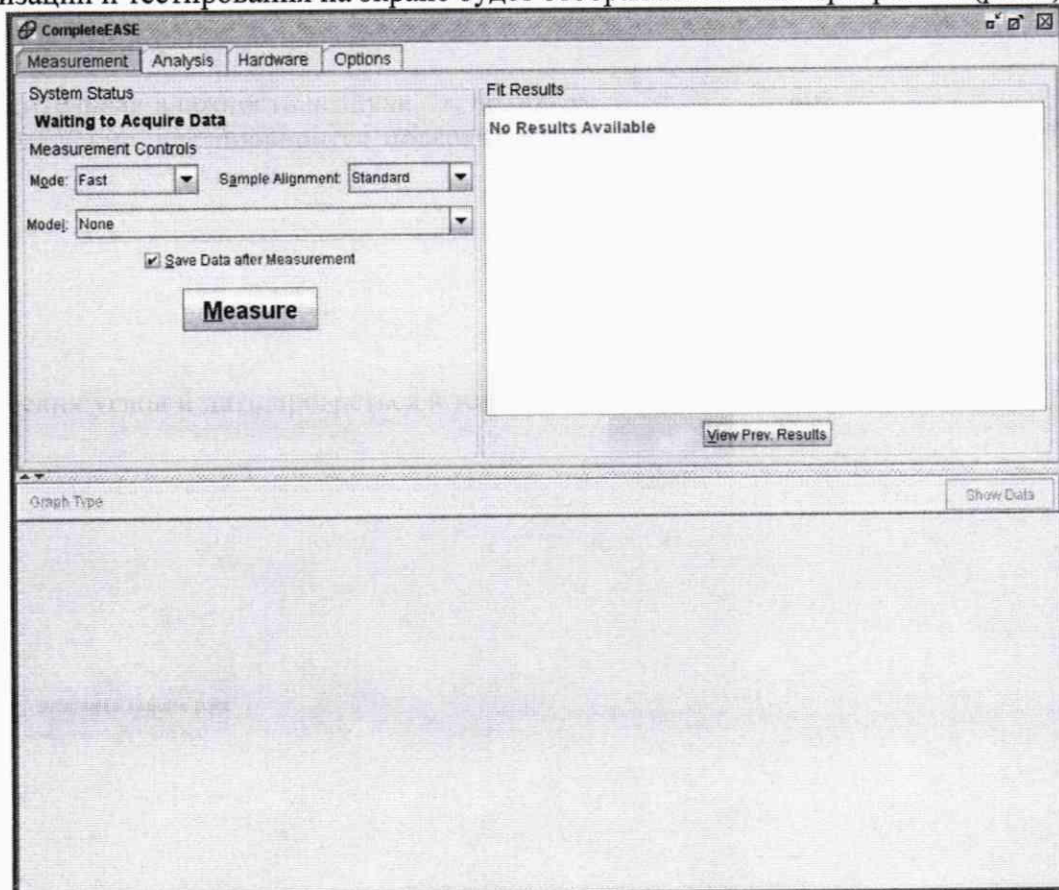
изации и тестировании на экране будет отображено окно программы (

CompleteEASE

Measurement | Analysis | Hardware | Options

System Status

Waiting to Acquire Data

Measurement Controls

Mode: Fast

Sample Alignment: Standard

Model: None

Save Data after Measurement

Measure

Fit Results

No Results Available

View Prev. Results

Graph Type

Show Data